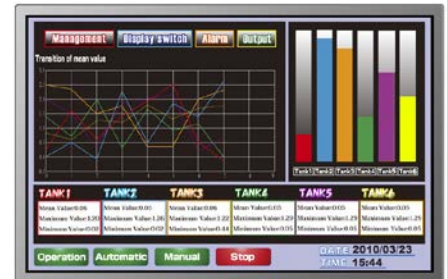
Management Display switch Alarm Output

Transition of mean value

Tank1 Tank2 Tank3 Tank4 Tank5 Tank6

TANK1
Mean Value:0.06
Maximum Value:1.30
Minimum Value:0.03

TANK2
Mean Value:0.03
Maximum Value:1.26
Minimum Value:0.02

TANK3
Mean Value:0.06
Maximum Value:1.22
Minimum Value:0.04

TANK4
Mean Value:0.05
Maximum Value:1.29
Minimum Value:0.05

TANK5
Mean Value:0.05
Maximum Value:1.29
Minimum Value:0.05

TANK6
Mean Value:0.05
Maximum Value:1.25
Minimum Value:0.05

Operation Automatic Manual Stop

DATE 2010/03/23
TIME 15:44